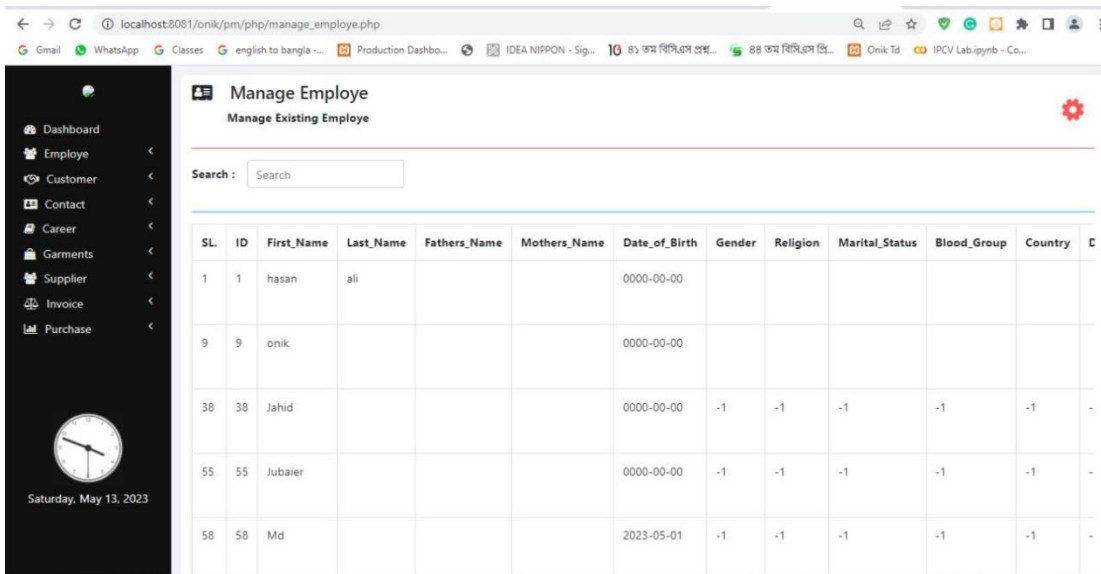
localhost:8081/onik/pm/php/manage_employe.php

Gmail WhatsApp Classes english to bangla -... Production Dashbo... IDEA NIPPON - Sig... ৪১ তম বিসিএস প্রশ্ন... ৪৪ তম বিসিএস প্রি... Onik Td IPCV Lab.ipynb - Co...

Dashboard
Employe
Customer
Contact
Career
Garments
Supplier
Invoice
Purchase

Saturday, May 13, 2023

Manage Employe
Manage Existing Employe

Search : Search

| SL. | ID | First_Name | Last_Name | Fathers_Name | Mothers_Name | Date_of_Birth | Gender | Religion | Marital_Status | Blood_Group | Country | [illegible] |
|---|---|---|---|---|---|---|---|---|---|---|---|---|
| 1 | 1 | hasan | ali | | | 0000-00-00 | | | | | | |
| 9 | 9 | onik | | | | 0000-00-00 | | | | | | |
| 38 | 38 | Jahid | | | | 0000-00-00 | -1 | -1 | -1 | -1 | -1 | - |
| 55 | 55 | Jubaier | | | | 0000-00-00 | -1 | -1 | -1 | -1 | -1 | - |
| 58 | 58 | Md | | | | 2023-05-01 | -1 | -1 | -1 | -1 | -1 | - |